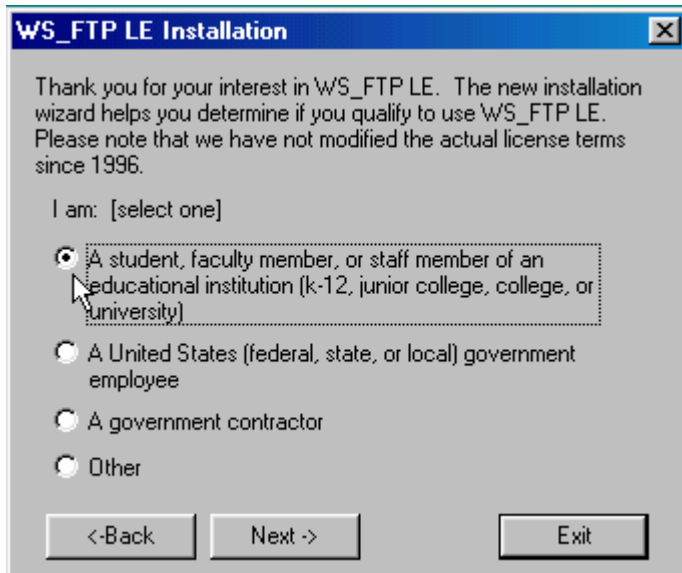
WS_FTP LE Installation

Thank you for your interest in WS_FTP LE. The new installation wizard helps you determine if you qualify to use WS_FTP LE. Please note that we have not modified the actual license terms since 1996.

I am: [select one]

A student, faculty member, or staff member of an educational institution (k-12, junior college, college, or university)

A United States (federal, state, or local) government employee

A government contractor

Other

<-Back

Next ->

Exit